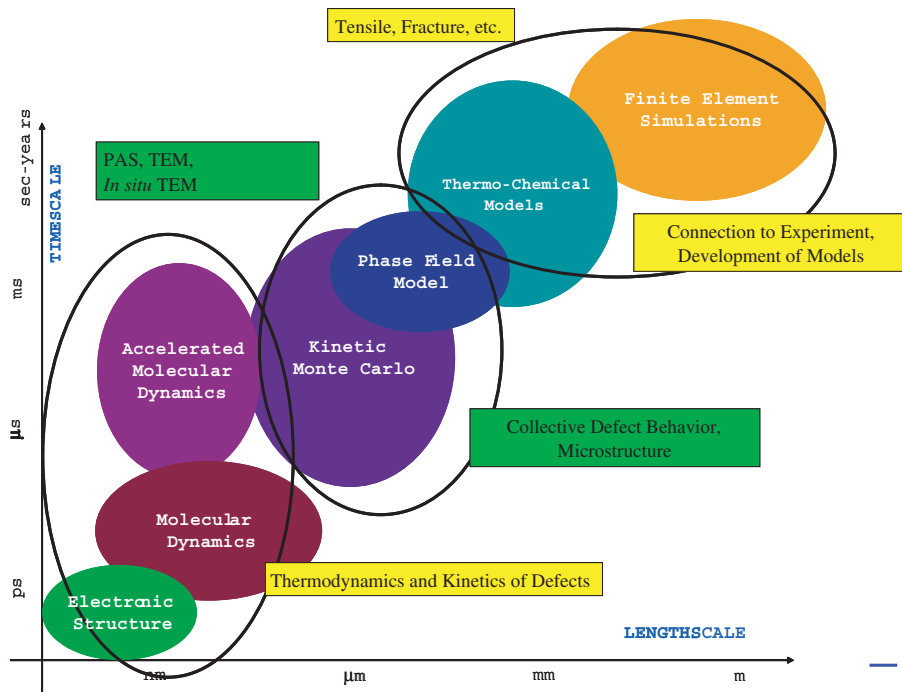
Tensile, Fracture, etc.

Finite Element Simulations

sec-years

TIMESCALE

PAS, TEM, *In situ* TEM

Thermo-Chemical Models

Connection to Experiment, Development of Models

ms

Phase Field Model

Accelerated Molecular Dynamics

Kinetic Monte Carlo

µs

Collective Defect Behavior, Microstructure

Molecular Dynamics

ps

Thermodynamics and Kinetics of Defects

Electronic Structure

LENGTHSCALE

nm

µm

mm

m